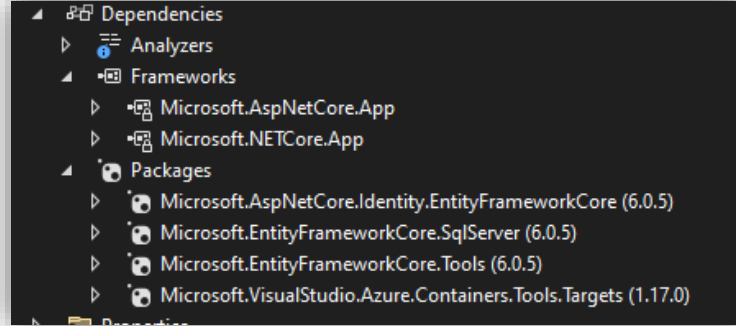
Dependencies
Analyzers
Frameworks
Microsoft.AspNetCore.App
Microsoft.NETCore.App
Packages
Microsoft.AspNetCore.Identity.EntityFrameworkCore (6.0.5)
Microsoft.EntityFrameworkCore.SqlServer (6.0.5)
Microsoft.EntityFrameworkCore.Tools (6.0.5)
Microsoft.VisualStudio.Azure.Containers.Tools.Targets (1.17.0)
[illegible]